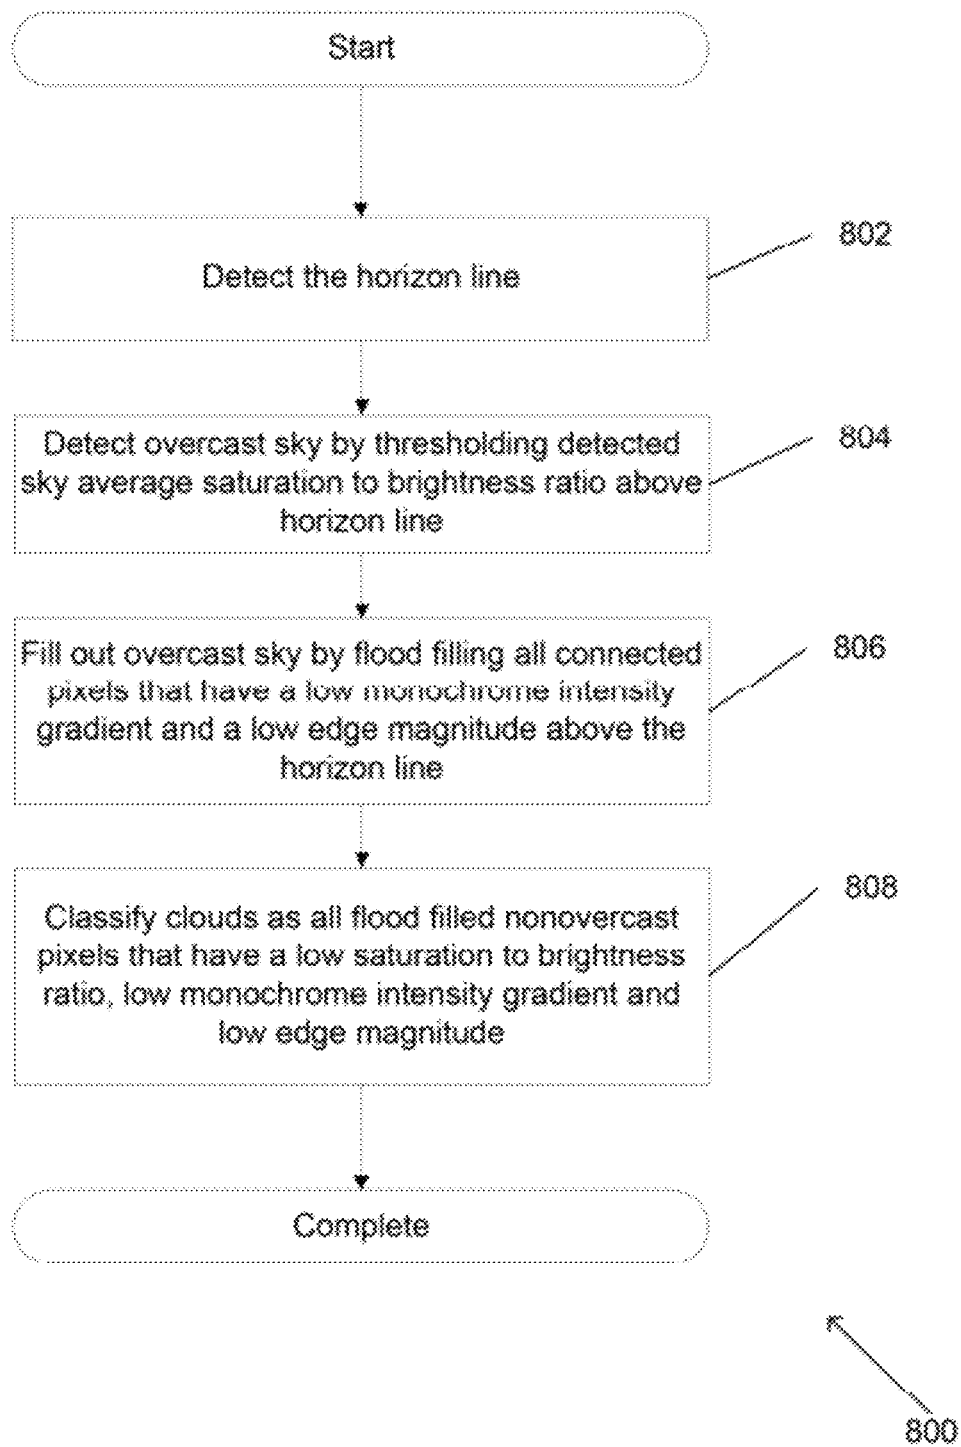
Start

Detect the horizon line

802

Detect overcast sky by thresholding detected sky average saturation to brightness ratio above horizon line

804

Fill out overcast sky by flood filling all connected pixels that have a low monochrome intensity gradient and a low edge magnitude above the horizon line

806

Classify clouds as all flood filled nonovercast pixels that have a low saturation to brightness ratio, low monochrome intensity gradient and low edge magnitude

808

Complete

800